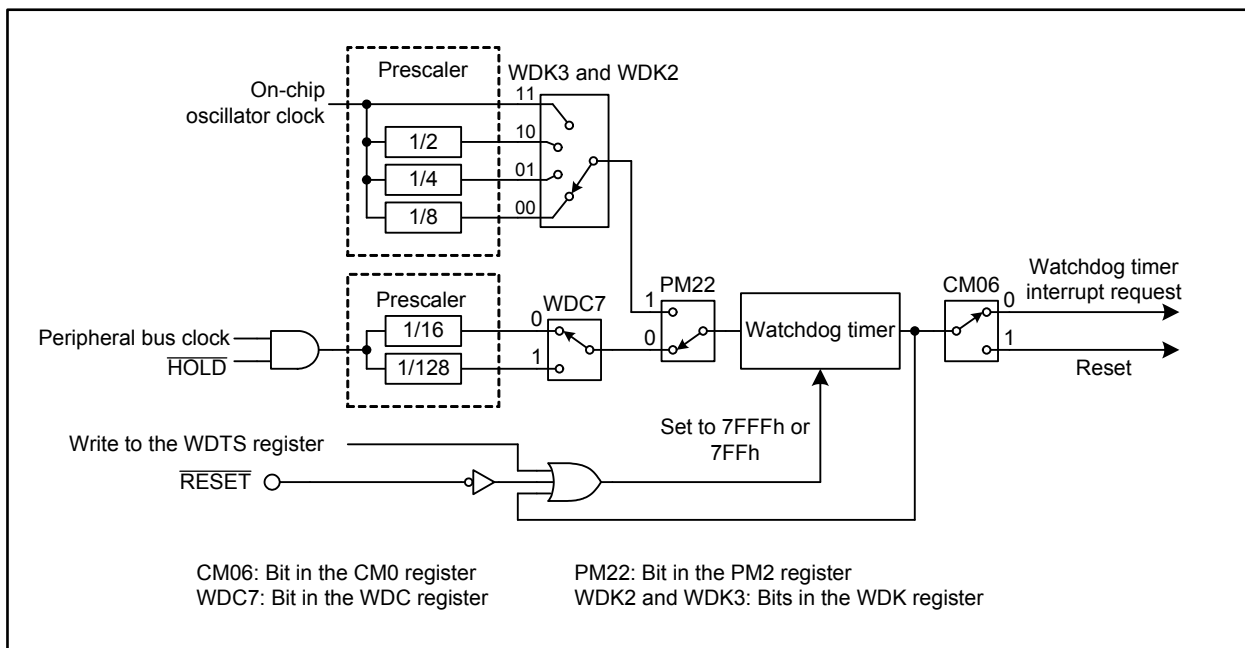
Prescaler
WDK3 and WDK2
On-chip oscillator clock
11
1/2
10
1/4
01
1/8
00

Prescaler
WDC7
PM22
Watchdog timer
CM06
Watchdog timer interrupt request
Peripheral bus clock
$\overline{\text{HOLD}}$
1/16
0
1/128
1
1
0
Watchdog timer
0
1
Reset

Write to the WDTS register
$\overline{\text{RESET}}$
Set to 7FFFh or 7FFh

CM06: Bit in the CM0 register
WDC7: Bit in the WDC register

PM22: Bit in the PM2 register
WDK2 and WDK3: Bits in the WDK register